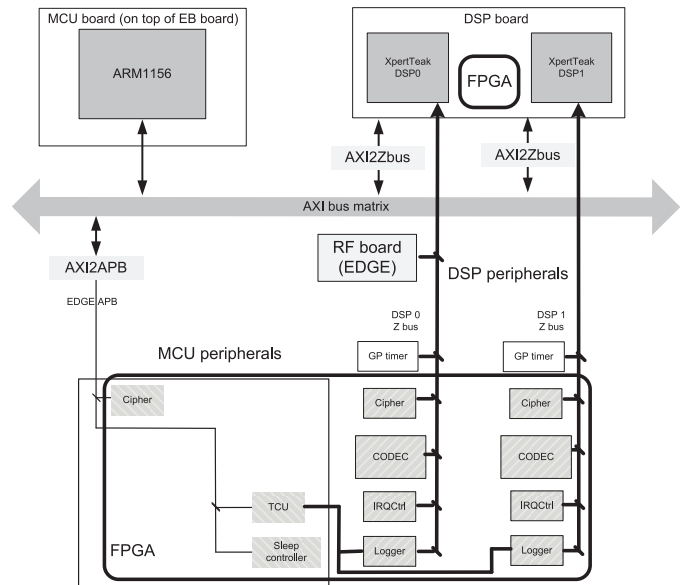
MCU board (on top of EB board)

ARM1156

DSP board

XpertTeak DSP0

FPGA

XpertTeak DSP1

AXI2Zbus

AXI2Zbus

AXI bus matrix

AXI2APB

EDGE APB

RF board (EDGE)

DSP peripherals

DSP 0 Z bus

DSP 1 Z bus

MCU peripherals

GP timer

GP timer

Cipher

Cipher

Cipher

CODEC

CODEC

TCU

IRQCtrl

IRQCtrl

Sleep controller

Logger

Logger

FPGA